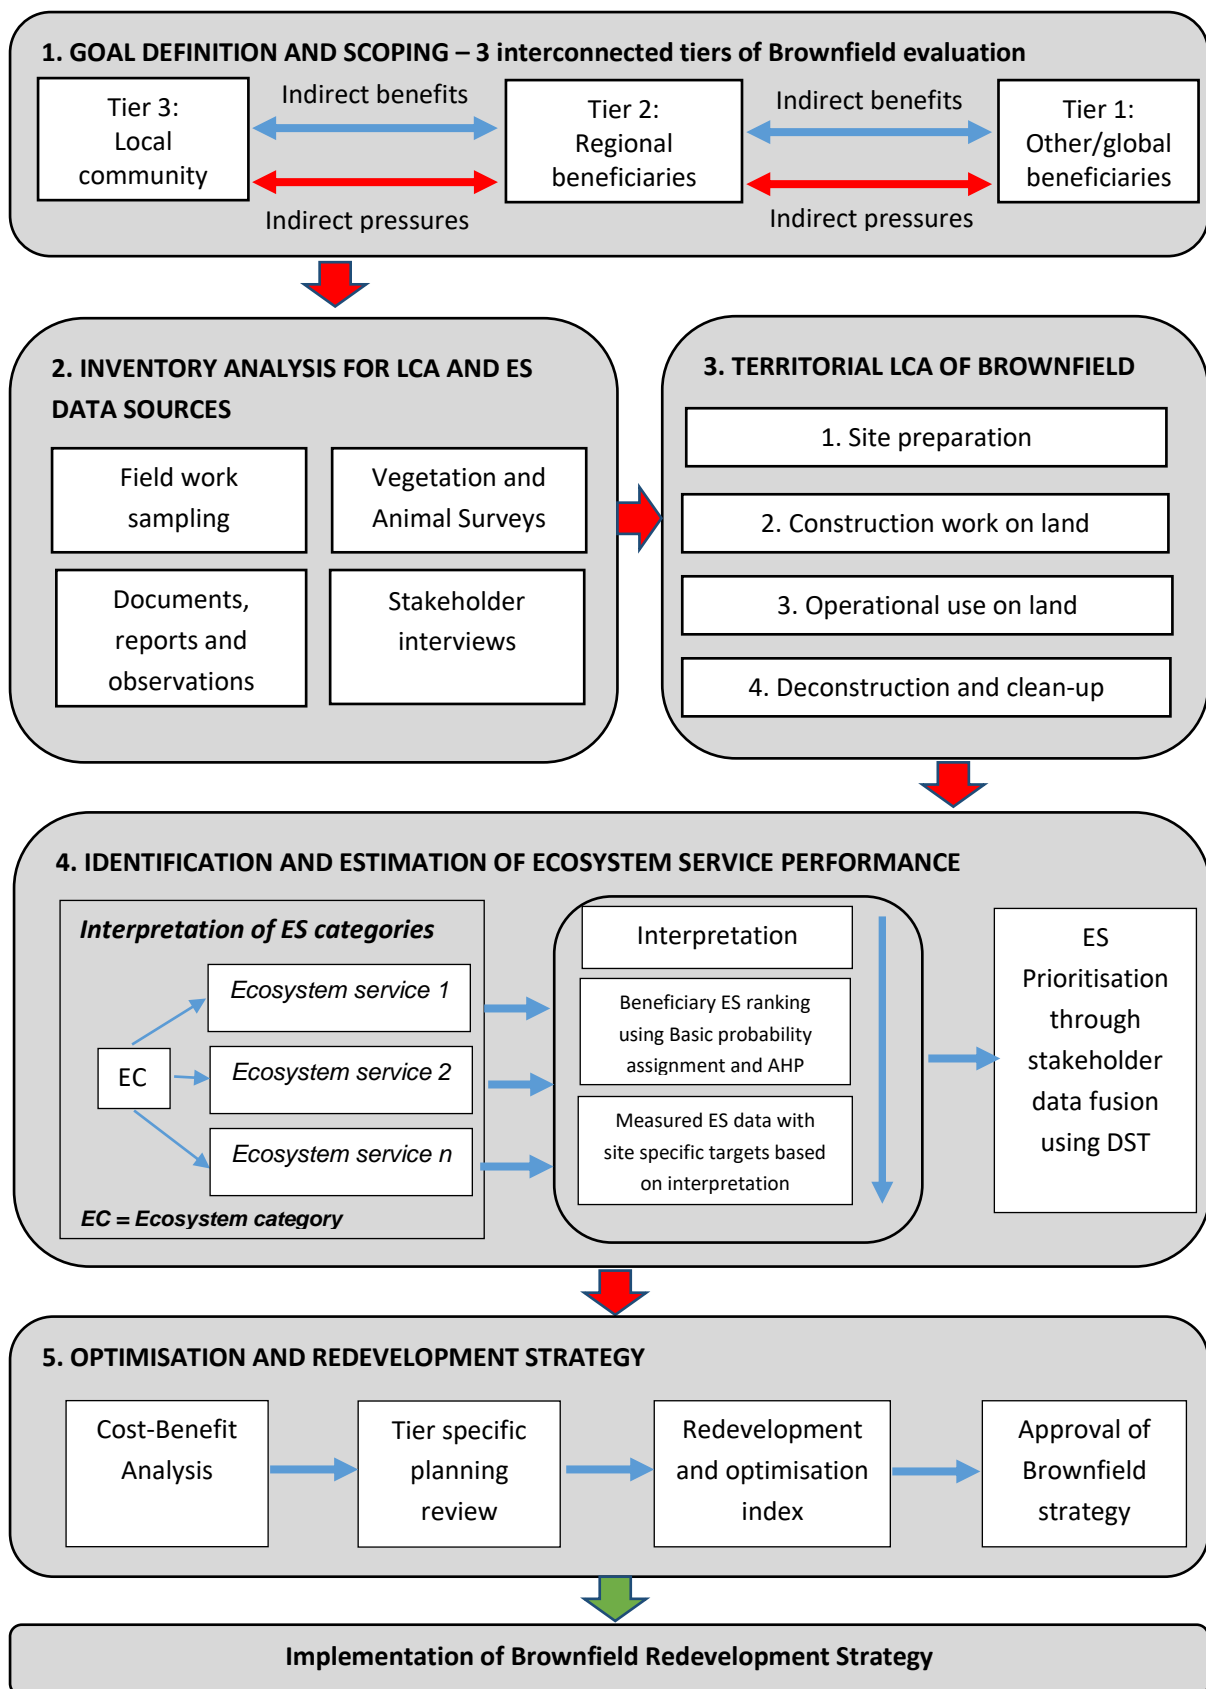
1. GOAL DEFINITION AND SCOPING – 3 interconnected tiers of Brownfield evaluation

Tier 3: Local community

Indirect benefits

Indirect pressures

Tier 2: Regional beneficiaries

Indirect benefits

Indirect pressures

Tier 1: Other/global beneficiaries

2. INVENTORY ANALYSIS FOR LCA AND ES DATA SOURCES

Field work sampling

Vegetation and Animal Surveys

Documents, reports and observations

Stakeholder interviews

3. TERRITORIAL LCA OF BROWNFIELD

1. Site preparation

2. Construction work on land

3. Operational use on land

4. Deconstruction and clean-up

4. IDENTIFICATION AND ESTIMATION OF ECOSYSTEM SERVICE PERFORMANCE

Interpretation of ES categories

EC

Ecosystem service 1

Ecosystem service 2

Ecosystem service n

EC = Ecosystem category

Interpretation

Beneficiary ES ranking using Basic probability assignment and AHP

Measured ES data with site specific targets based on interpretation

ES Prioritisation through stakeholder data fusion using DST

5. OPTIMISATION AND REDEVELOPMENT STRATEGY

Cost-Benefit Analysis

Tier specific planning review

Redevelopment and optimisation index

Approval of Brownfield strategy

Implementation of Brownfield Redevelopment Strategy